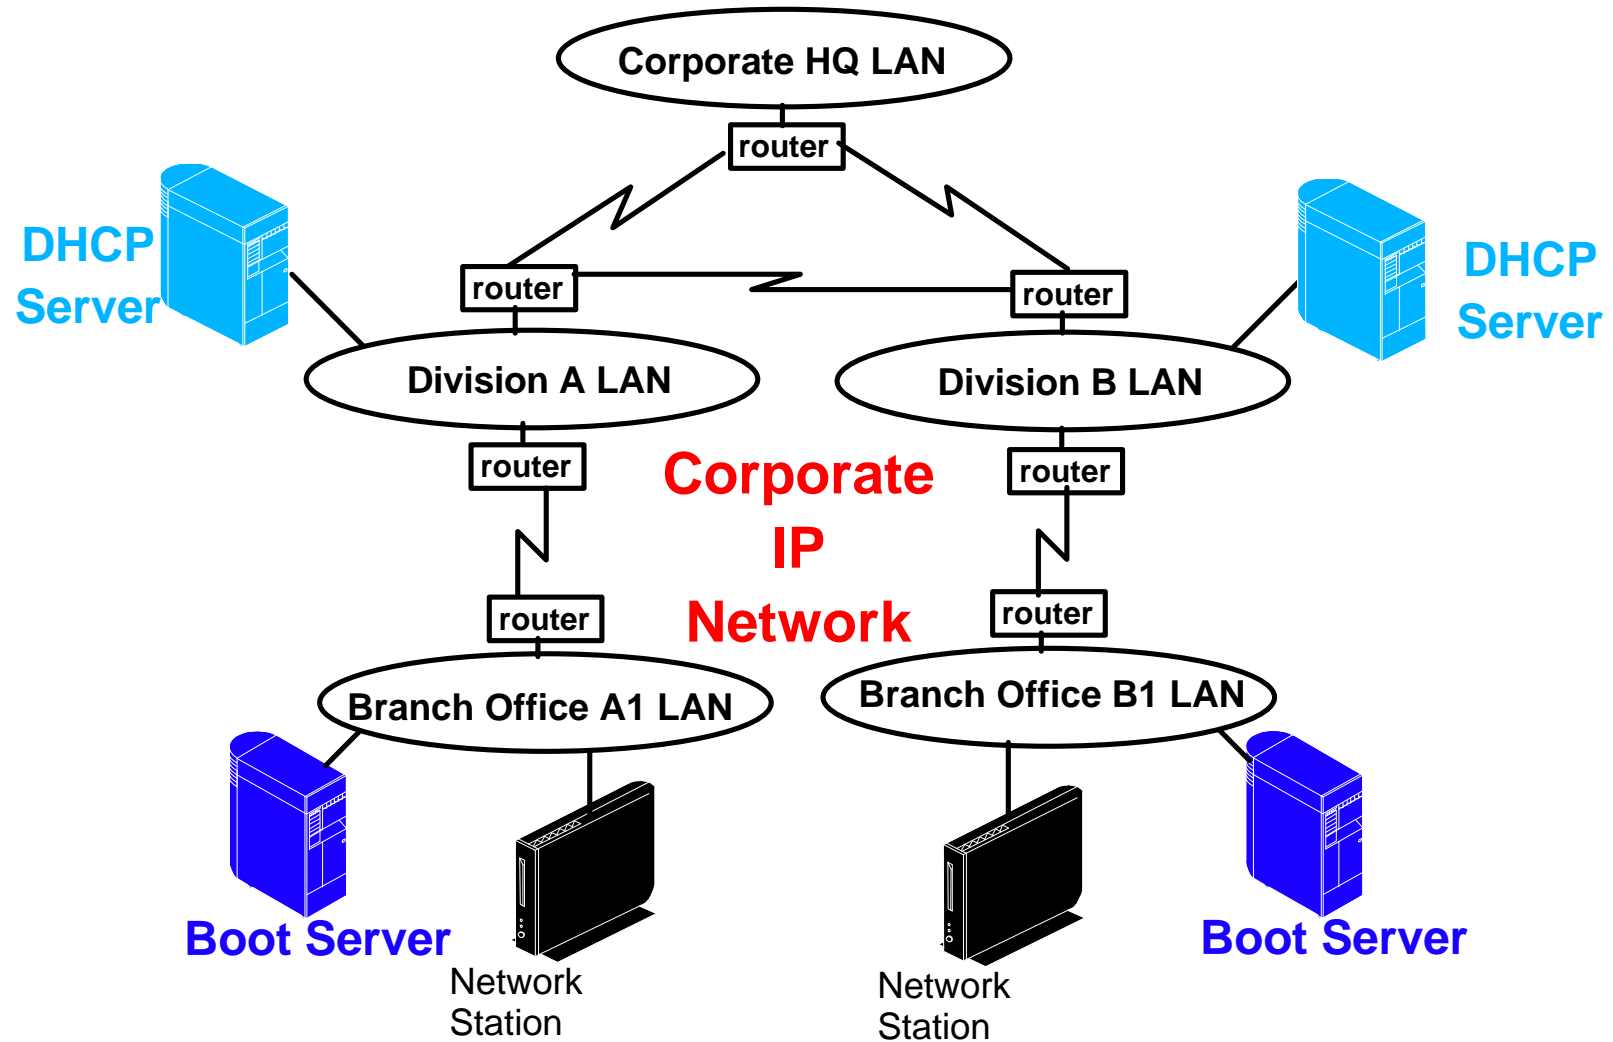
Corporate HQ LAN

router

DHCP Server

router

router

DHCP Server

Division A LAN

Division B LAN

router

Corporate IP Network

router

router

router

Branch Office A1 LAN

Branch Office B1 LAN

Boot Server

Network Station

Network Station

Boot Server